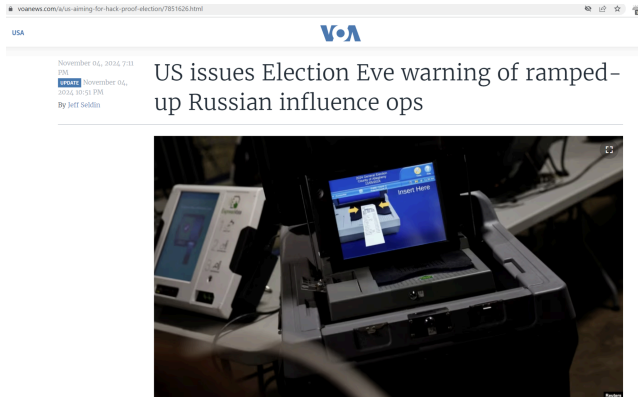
voanews.com/a/us-aiming-for-hack-proof-election/7851626.html

USA

VOA

November 04, 2024 7:11 PM
UPDATE November 04, 2024 10:51 PM
By Jeff Seldin

US issues Election Eve warning of ramped-up Russian influence ops

Insert Here

Reuters